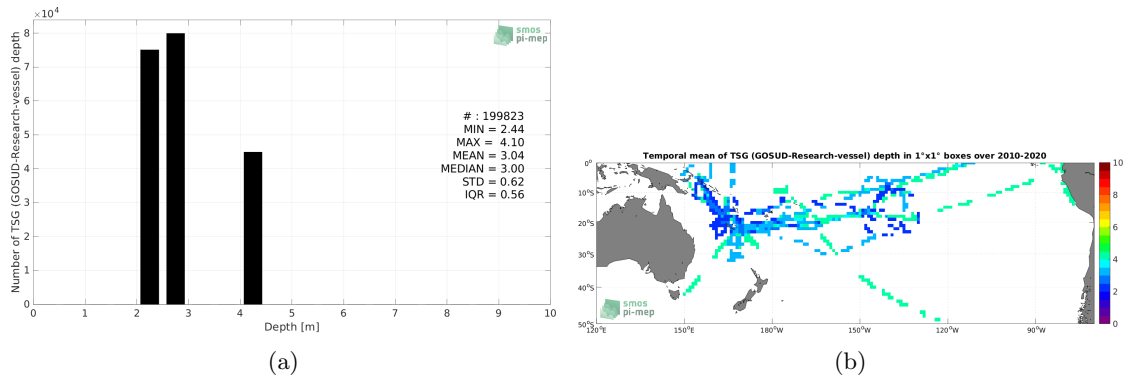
$\times 10^4$
8
7
6
5
4
3
2
1
0
Number of TSG (GOSUD-Research-vessel) depth
smos
pi-mep
# : 199823
MIN = 2.44
MAX = 4.10
MEAN = 3.04
MEDIAN = 3.00
STD = 0.62
IQR = 0.56
0 1 2 3 4 5 6 7 8 9 10
Depth [m]
(a)

Temporal mean of TSG (GOSUD-Research-vessel) depth in 1°x1° boxes over 2010-2020
0°
10°S
20°S
30°S
40°S
50°S
120°E 150°E 180°W 150°W 120°W 90°W
smos
pi-mep
10
8
6
4
2
0
(b)